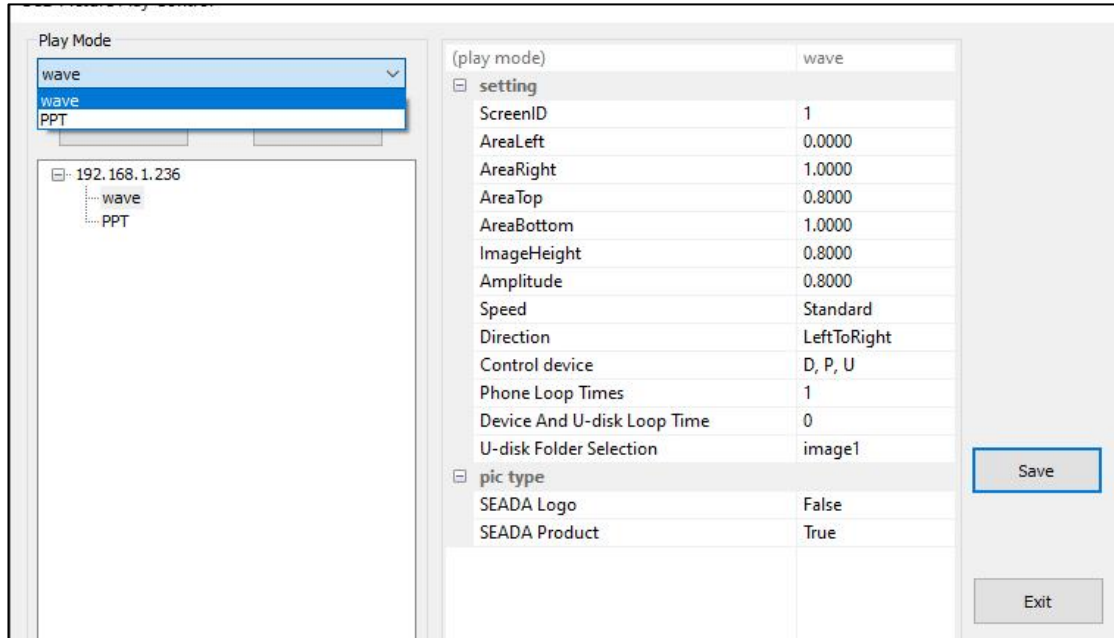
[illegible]

Play Mode

wave

wave

PPT

192.168.1.236

wave

PPT

| (play mode) | wave |
|---|---|
| ⊟ setting | |
| ScreenID | 1 |
| AreaLeft | 0.0000 |
| AreaRight | 1.0000 |
| AreaTop | 0.8000 |
| AreaBottom | 1.0000 |
| ImageHeight | 0.8000 |
| Amplitude | 0.8000 |
| Speed | Standard |
| Direction | LeftToRight |
| Control device | D, P, U |
| Phone Loop Times | 1 |
| Device And U-disk Loop Time | 0 |
| U-disk Folder Selection | image1 |
| ⊟ pic type | |
| SEADA Logo | False |
| SEADA Product | True |

Save

Exit